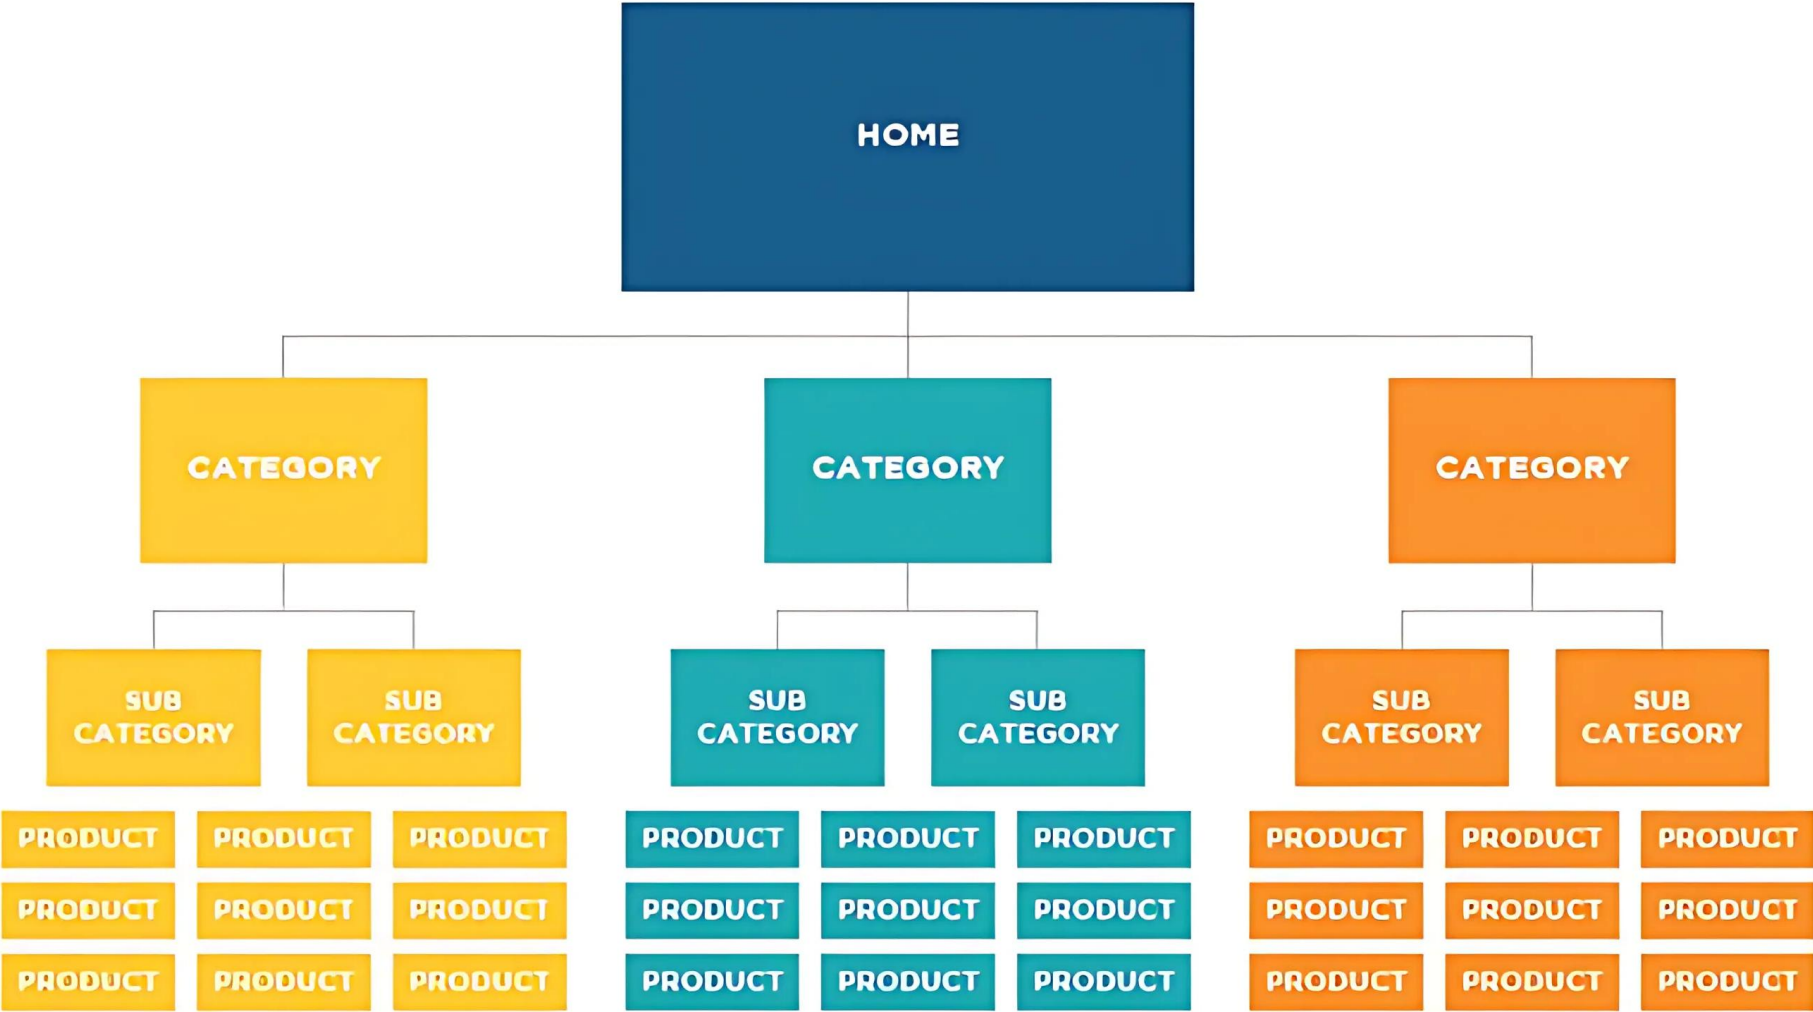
HOME

CATEGORY

CATEGORY

CATEGORY

SUB CATEGORY

SUB CATEGORY

SUB CATEGORY

SUB CATEGORY

SUB CATEGORY

SUB CATEGORY

PRODUCT PRODUCT PRODUCT PRODUCT PRODUCT PRODUCT PRODUCT PRODUCT PRODUCT

PRODUCT PRODUCT PRODUCT PRODUCT PRODUCT PRODUCT PRODUCT PRODUCT PRODUCT

PRODUCT PRODUCT PRODUCT PRODUCT PRODUCT PRODUCT PRODUCT PRODUCT PRODUCT